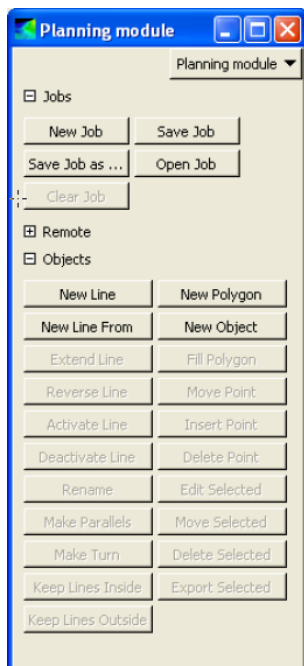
Planning module

Planning module

⊟ Jobs

New Job
Save Job
Save Job as ...
Open Job
Clear Job

⊞ Remote

⊟ Objects

New Line
New Polygon
New Line From
New Object
Extend Line
Fill Polygon
Reverse Line
Move Point
Activate Line
Insert Point
Deactivate Line
Delete Point
Rename
Edit Selected
Make Parallels
Move Selected
Make Turn
Delete Selected
Keep Lines Inside
Export Selected
Keep Lines Outside